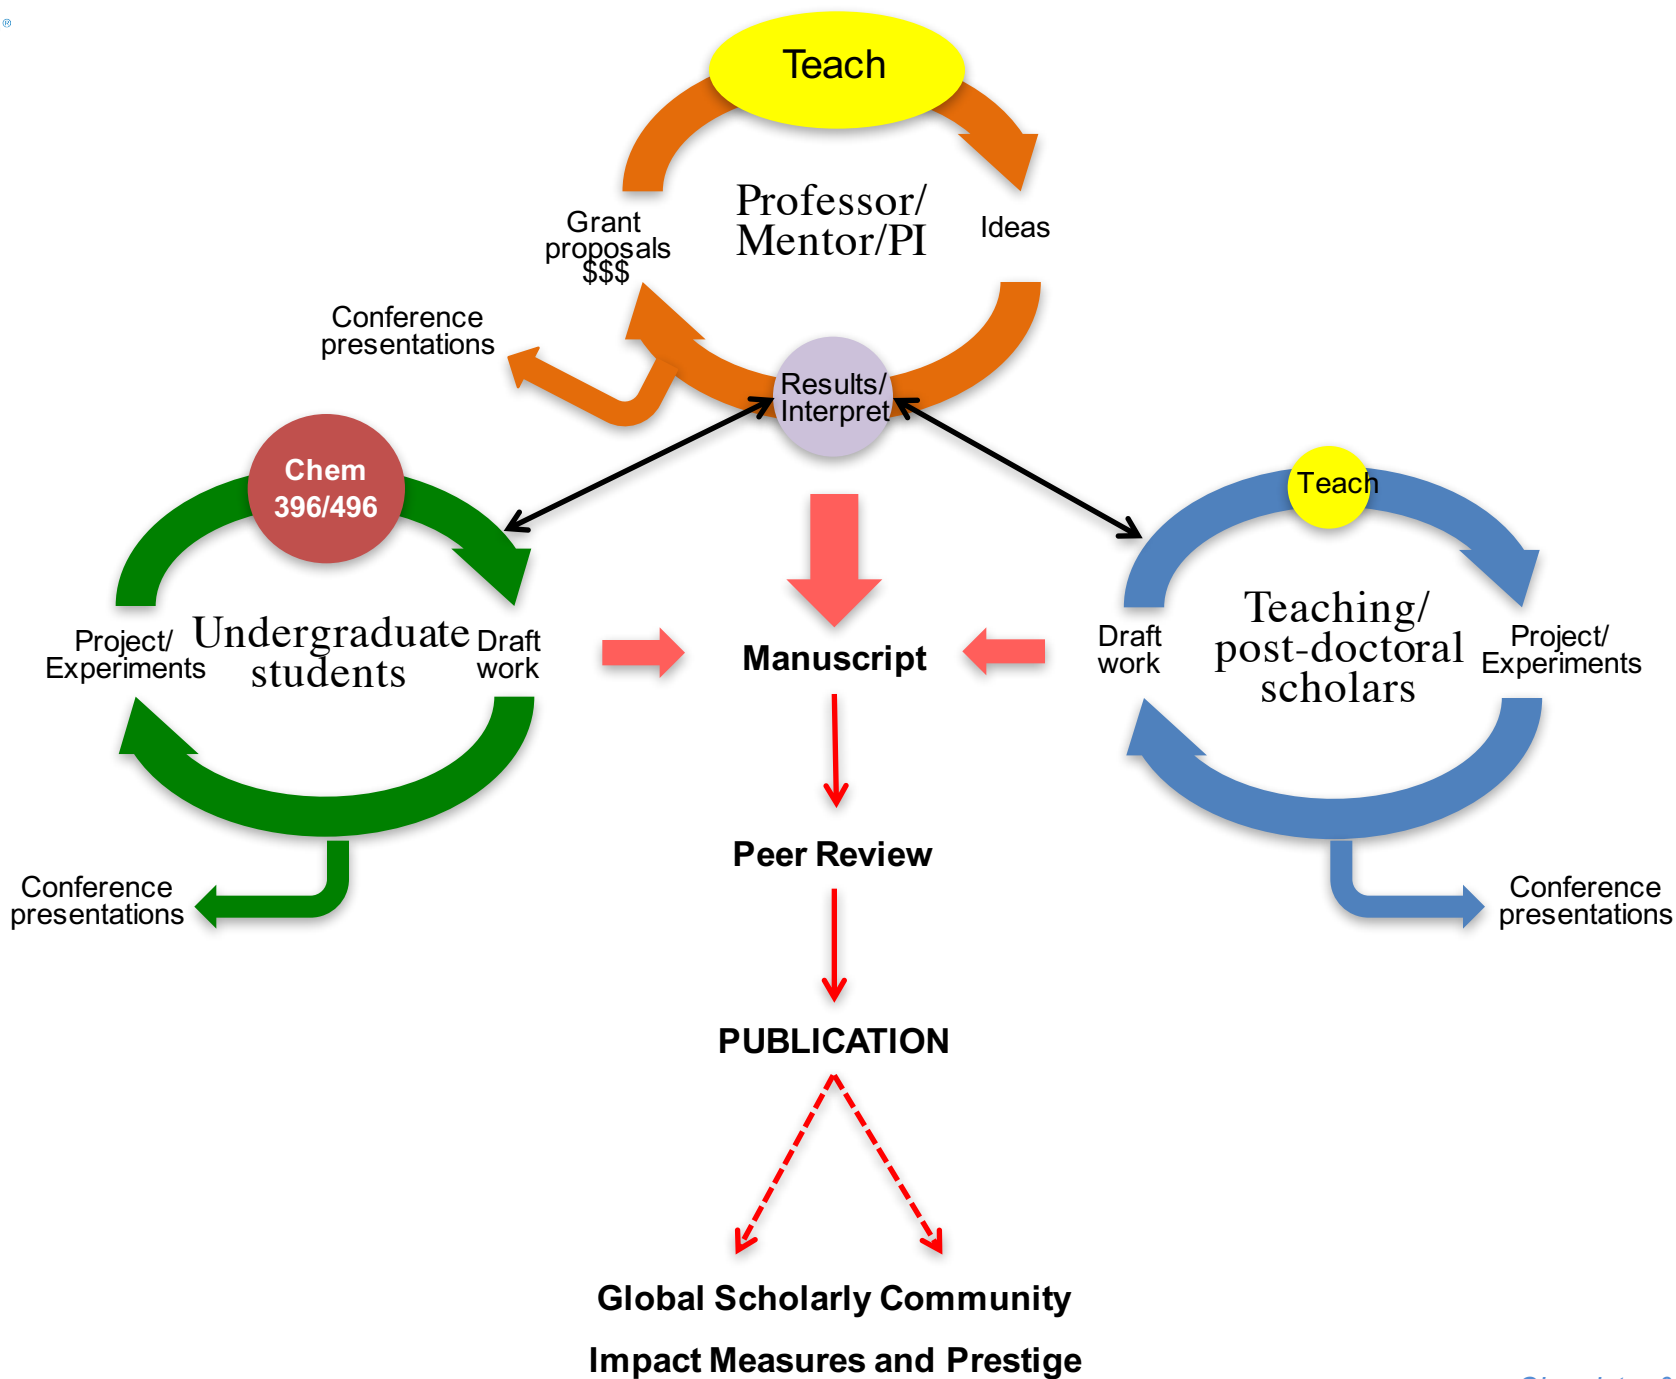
Teach

Professor/ Mentor/PI

Grant proposals $$$

Ideas

Conference presentations

Results/ Interpret

Chem 396/496

Project/ Experiments

Undergraduate students

Draft work

Manuscript

Teach

Draft work

Teaching/ post-doctoral scholars

Project/ Experiments

Conference presentations

Peer Review

Conference presentations

PUBLICATION

Global Scholarly Community

Impact Measures and Prestige